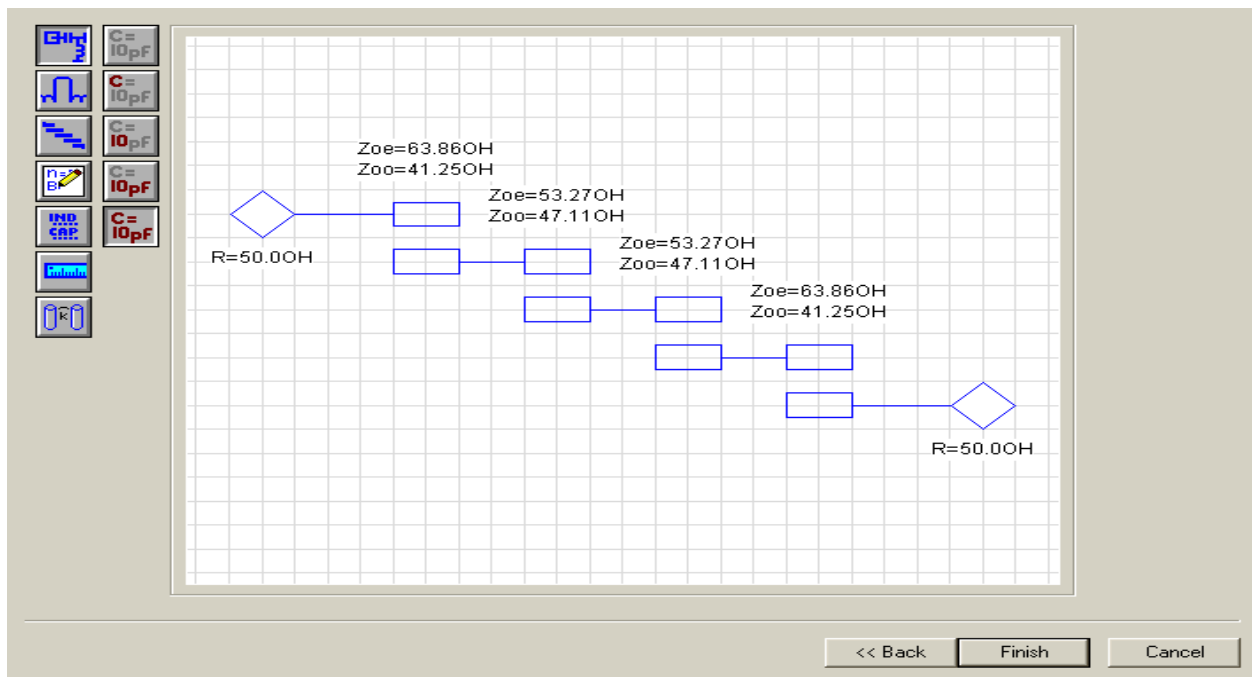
C=
10pF

C=
10pF

C=
10pF

C=
10pF

IND
CAP

C=
10pF

n=
B

k

Zoe=63.86OH
Zoo=41.25OH

Zoe=53.27OH
Zoo=47.11OH

R=50.0OH

Zoe=53.27OH
Zoo=47.11OH

Zoe=63.86OH
Zoo=41.25OH

R=50.0OH

<< Back

Finish

Cancel